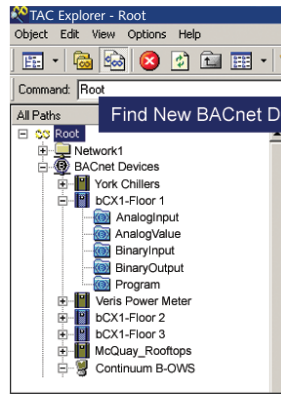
TAC Explorer - Root
Object Edit View Options Help
Command: Root
All Paths
Find New BACnet D
Root
Network1
BACnet Devices
York Chillers
bCX1-Floor 1
AnalogInput
AnalogValue
BinaryInput
BinaryOutput
Program
Veris Power Meter
bCX1-Floor 2
bCX1-Floor 3
McQuay_Rooftops
Continuum B-OWS